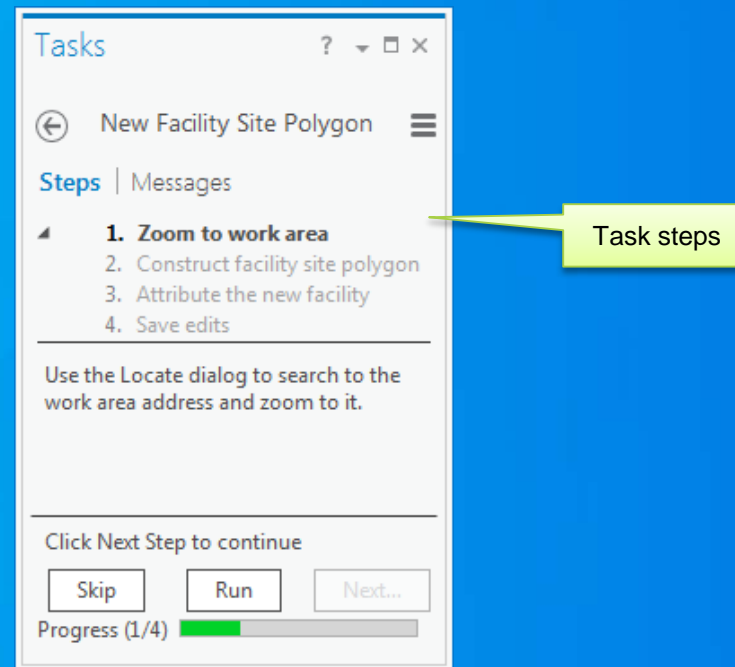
Tasks ? ▾ □ ✕

New Facility Site Polygon

Steps | Messages

1. Zoom to work area
2. Construct facility site polygon
3. Attribute the new facility
4. Save edits

Task steps

Use the Locate dialog to search to the work area address and zoom to it.

Click Next Step to continue

Skip Run Next...

Progress (1/4)